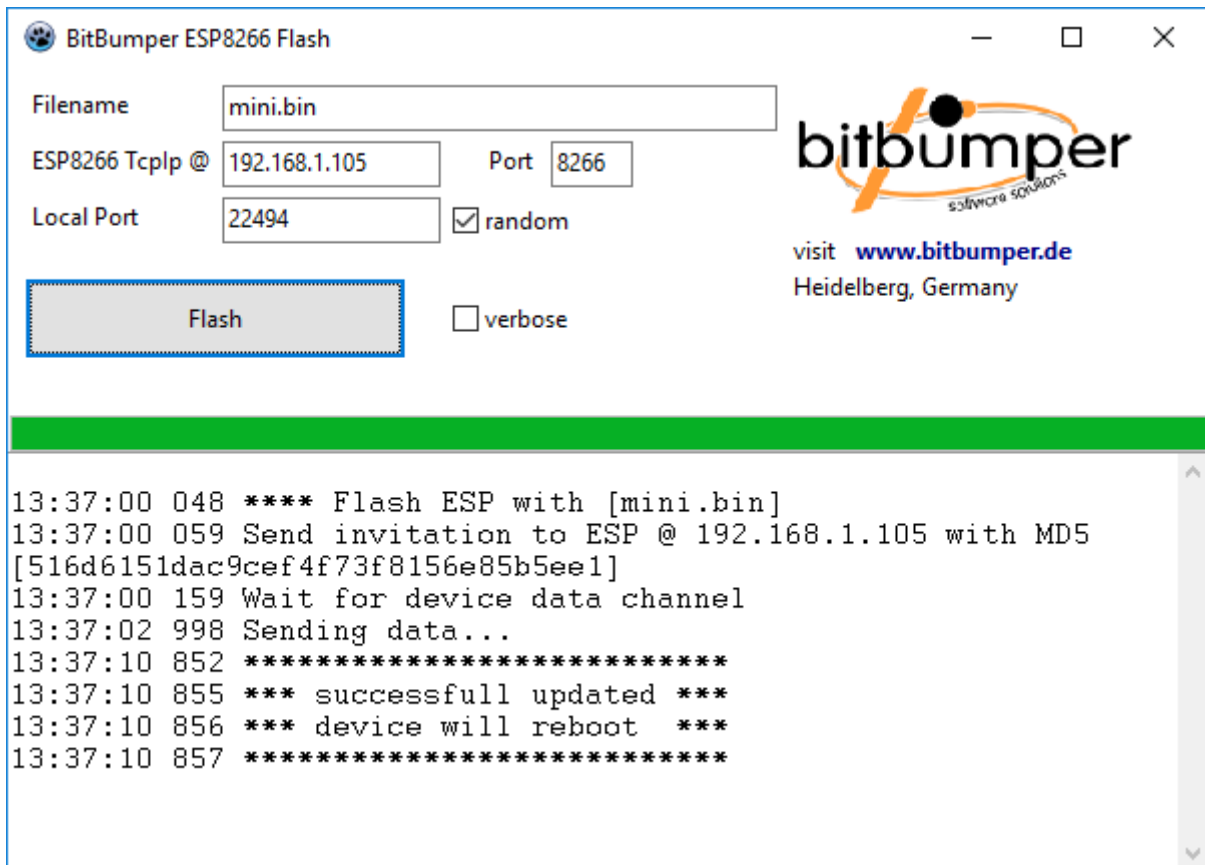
BitBumper ESP8266 Flash

Filename mini.bin

ESP8266 TcpIp @ 192.168.1.105 Port 8266

Local Port 22494 random

Flash verbose

bitbumper
software solutions

visit www.bitbumper.de
Heidelberg, Germany

13:37:00 048 **** Flash ESP with [mini.bin]
13:37:00 059 Send invitation to ESP @ 192.168.1.105 with MD5 [516d6151dac9cef4f73f8156e85b5ee1]
13:37:00 159 Wait for device data channel
13:37:02 998 Sending data...
13:37:10 852 ***************************
13:37:10 855 *** successfull updated ***
13:37:10 856 *** device will reboot ***
13:37:10 857 ***************************